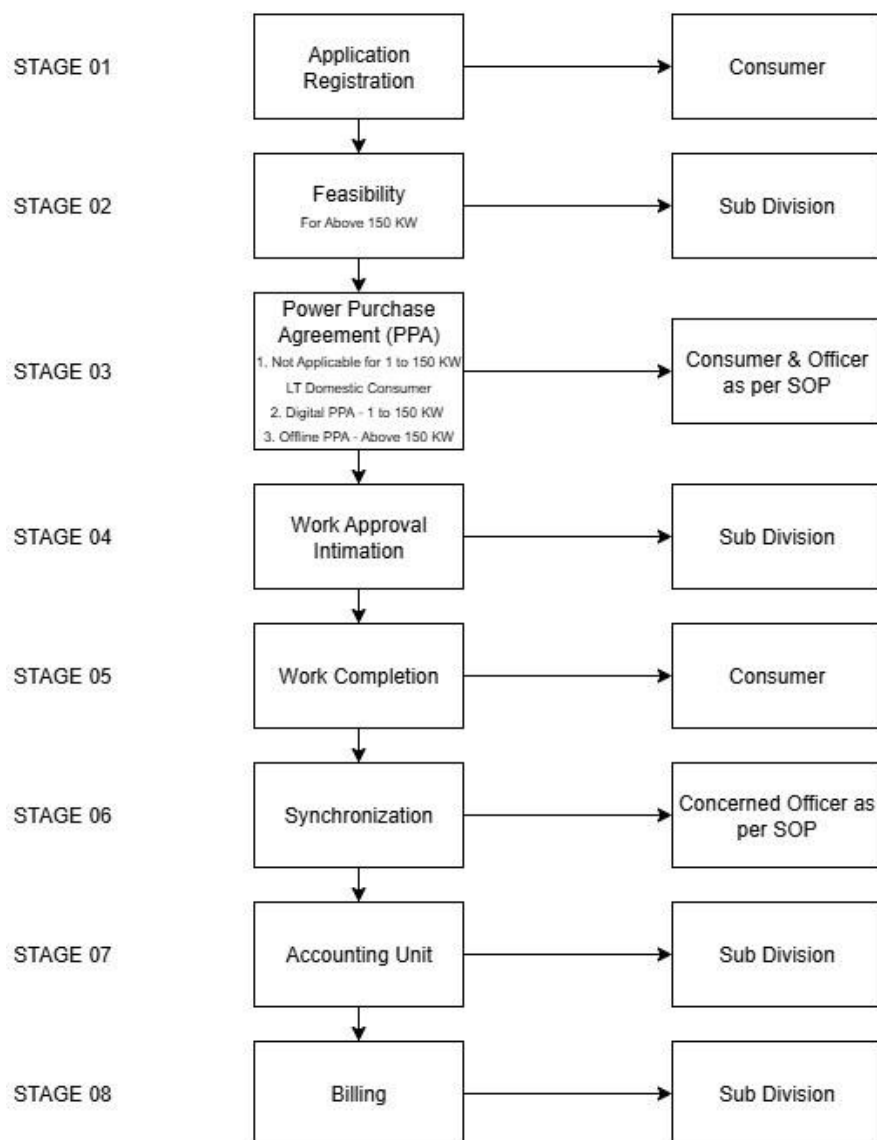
STAGE 01

Application Registration

Consumer

STAGE 02

Feasibility
For Above 150 KW

Sub Division

STAGE 03

Power Purchase Agreement (PPA)
1. Not Applicable for 1 to 150 KW LT Domestic Consumer
2. Digital PPA - 1 to 150 KW
3. Offline PPA - Above 150 KW

Consumer & Officer as per SOP

STAGE 04

Work Approval Intimation

Sub Division

STAGE 05

Work Completion

Consumer

STAGE 06

Synchronization

Concerned Officer as per SOP

STAGE 07

Accounting Unit

Sub Division

STAGE 08

Billing

Sub Division